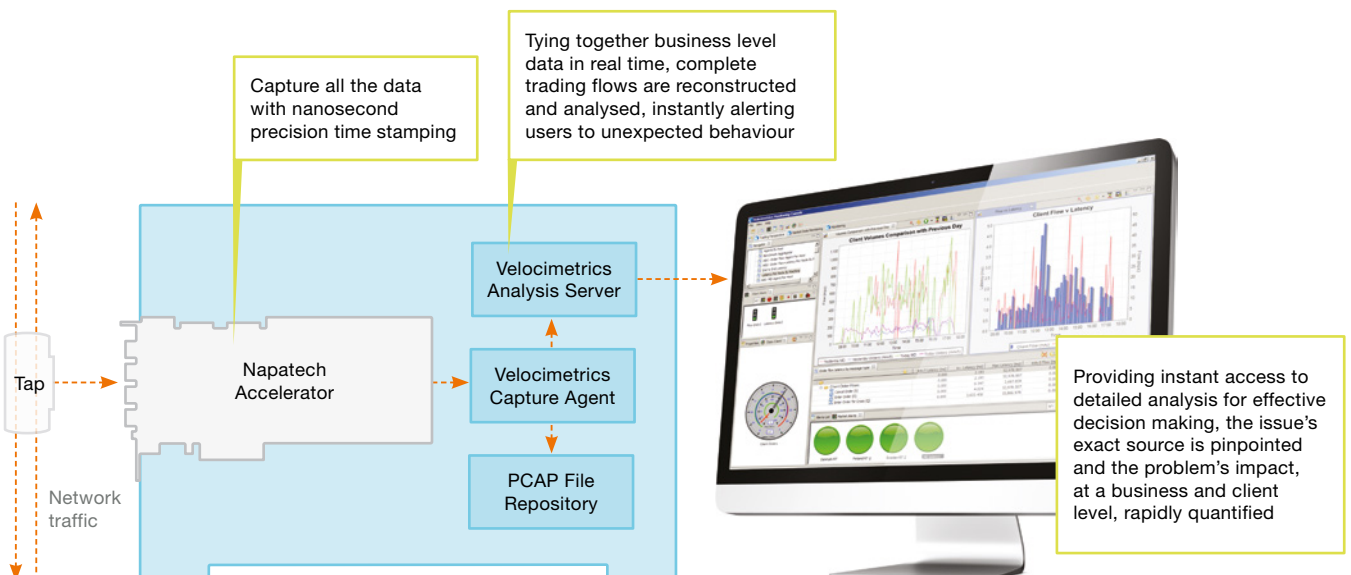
Capture all the data with nanosecond precision time stamping

Tying together business level data in real time, complete trading flows are reconstructed and analysed, instantly alerting users to unexpected behaviour

Tap

Network traffic

Napatech Accelerator

Velocimetrics Analysis Server

Velocimetrics Capture Agent

PCAP File Repository

Client Volumes Comparison with Previous Day

Client Flow v Latency

Providing instant access to detailed analysis for effective decision making, the issue's exact source is pinpointed and the problem's impact, at a business and client level, rapidly quantified